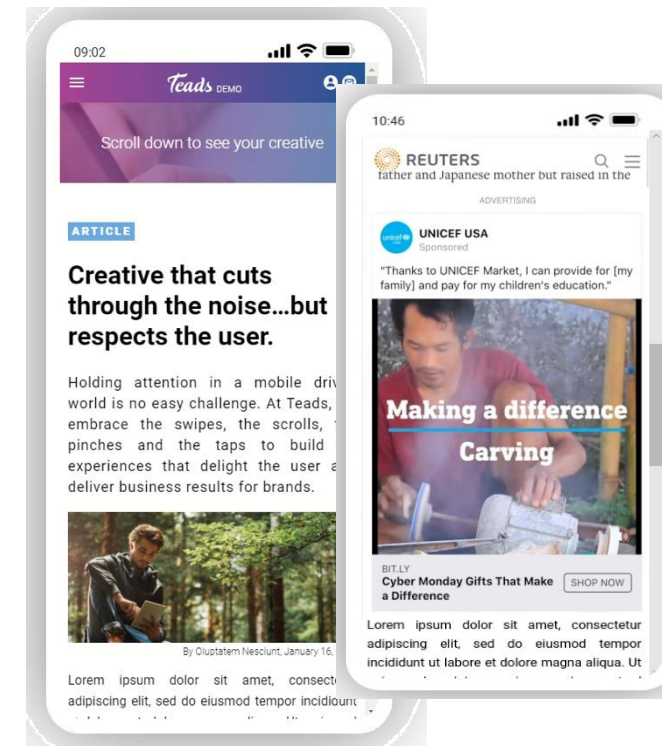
09:02

Teads DEMO

Scroll down to see your creative

ARTICLE

Creative that cuts through the noise…but respects the user.

Holding attention in a mobile driv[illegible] world is no easy challenge. At Teads, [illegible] embrace the swipes, the scrolls, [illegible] pinches and the taps to build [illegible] experiences that delight the user a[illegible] deliver business results for brands.

By Oluptatem Nesciunt, January 16, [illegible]

Lorem ipsum dolor sit amet, consecte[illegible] adipiscing elit, sed do eiusmod tempor incididunt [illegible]

10:46

REUTERS

father and Japanese mother but raised in the

ADVERTISING

UNICEF USA
Sponsored

"Thanks to UNICEF Market, I can provide for [my family] and pay for my children's education."

Making a difference

Carving

BIT.LY
Cyber Monday Gifts That Make a Difference

SHOP NOW

Lorem ipsum dolor sit amet, consectetur adipiscing elit, sed do eiusmod tempor incididunt ut labore et dolore magna aliqua. Ut